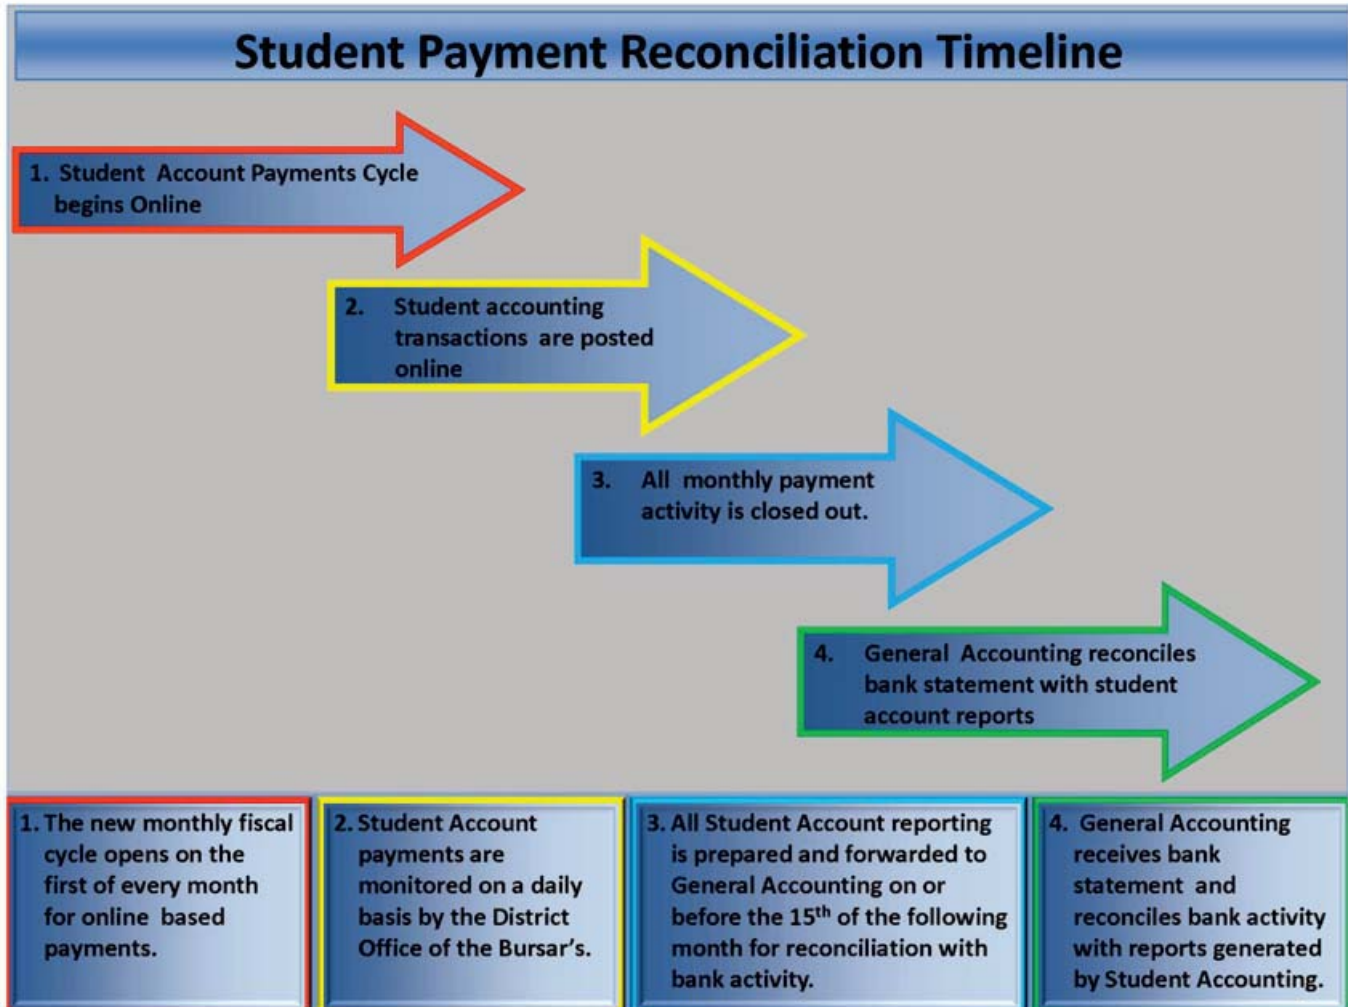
Student Payment Reconciliation Timeline

1. Student Account Payments Cycle begins Online

2. Student accounting transactions are posted online

3. All monthly payment activity is closed out.

4. General Accounting reconciles bank statement with student account reports

1. The new monthly fiscal cycle opens on the first of every month for online based payments.

2. Student Account payments are monitored on a daily basis by the District Office of the Bursar's.

3. All Student Account reporting is prepared and forwarded to General Accounting on or before the 15$^{th}$ of the following month for reconciliation with bank activity.

4. General Accounting receives bank statement and reconciles bank activity with reports generated by Student Accounting.